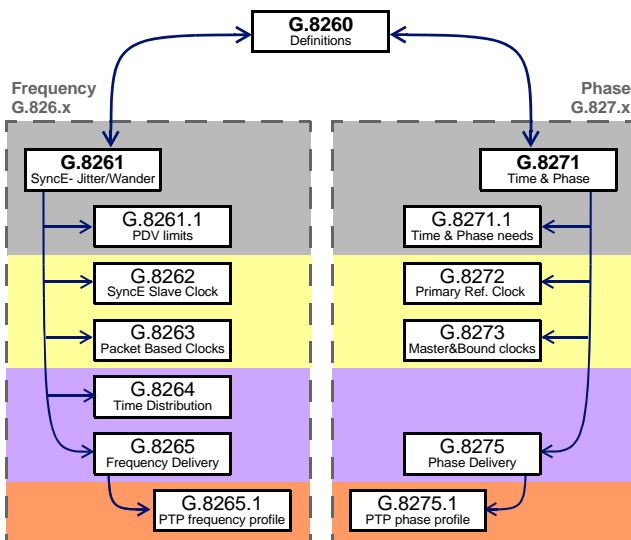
G.8260
Definitions

Frequency
G.826.x

Phase
G.827.x

G.8261
SyncE- Jitter/Wander

G.8261.1
PDV limits

G.8262
SyncE Slave Clock

G.8263
Packet Based Clocks

G.8264
Time Distribution

G.8265
Frequency Delivery

G.8265.1
PTP frequency profile

G.8271
Time & Phase

G.8271.1
Time & Phase needs

G.8272
Primary Ref. Clock

G.8273
Master&Bound clocks

G.8275
Phase Delivery

G.8275.1
PTP phase profile